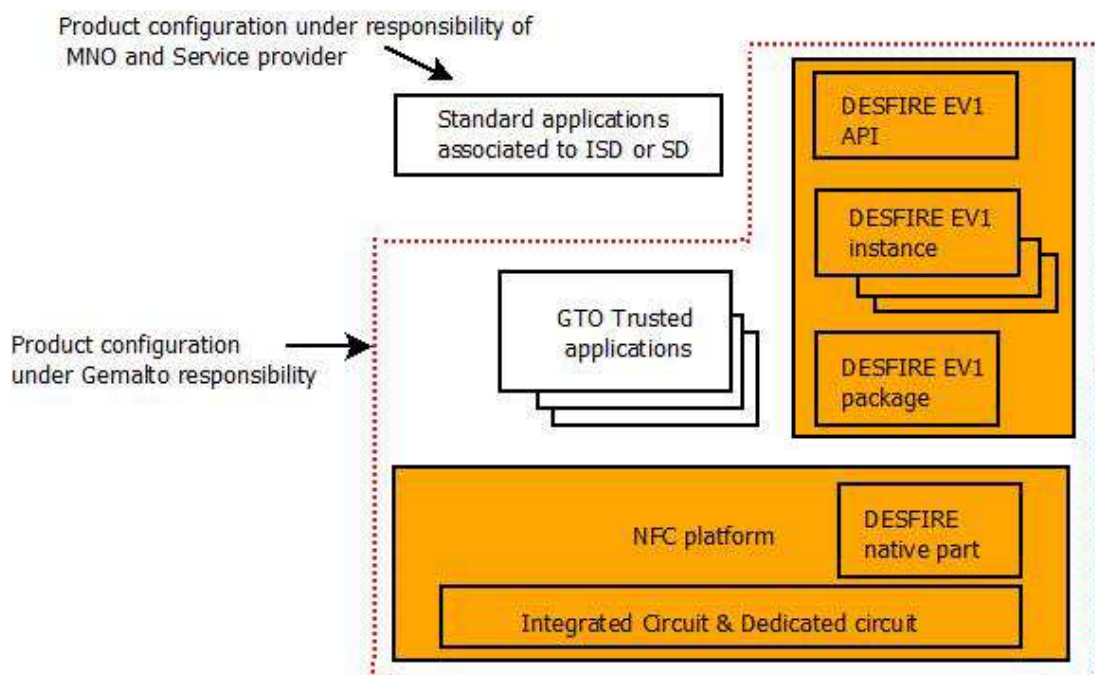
Product configuration under responsibility of MNO and Service provider

Standard applications associated to ISD or SD

DESFIRE EV1 API

DESFIRE EV1 instance

GTO Trusted applications

Product configuration under Gemalto responsibility

DESFIRE EV1 package

NFC platform

DESFIRE native part

Integrated Circuit & Dedicated circuit